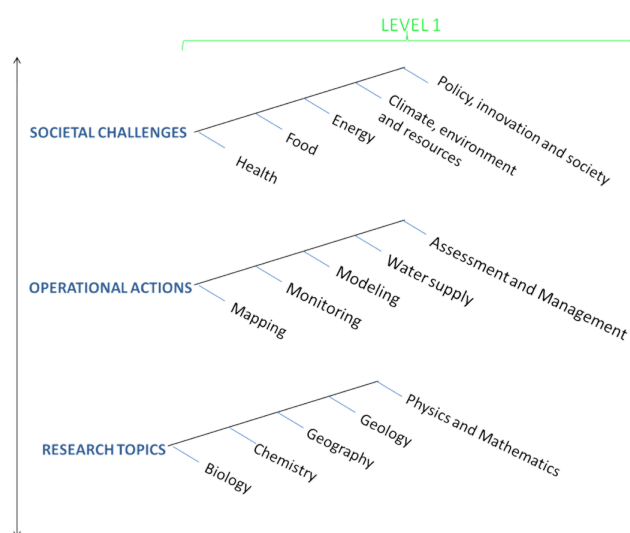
LEVEL 1

SOCIETAL CHALLENGES

Health

Food

Energy

Climate, environment and resources

Policy, innovation and society

OPERATIONAL ACTIONS

Mapping

Monitoring

Modeling

Water supply

Assessment and Management

RESEARCH TOPICS

Biology

Chemistry

Geography

Geology

Physics and Mathematics